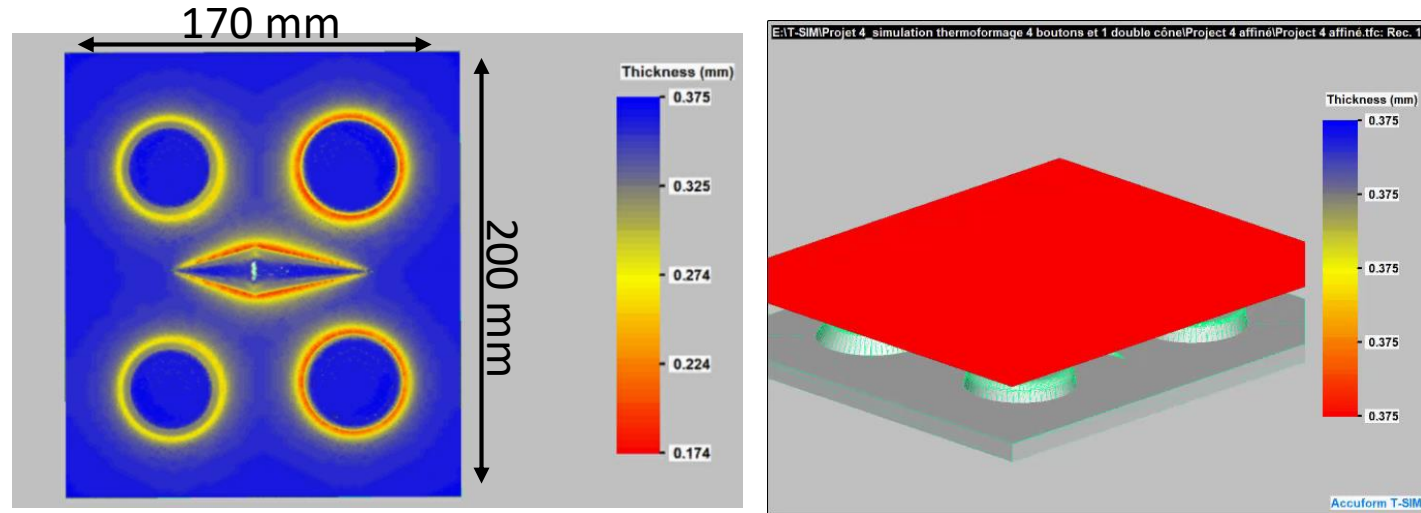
170 mm

200 mm

Thickness (mm)
0.375
0.325
0.274
0.224
0.174

E:\T-SIM\Projet 4_simulation thermoformage 4 boutons et 1 double cône\Project 4 affiné\Project 4 affiné.tfc: Rec. 1

Thickness (mm)
0.375
0.375
0.375
0.375
0.375

Accuform T-SIM